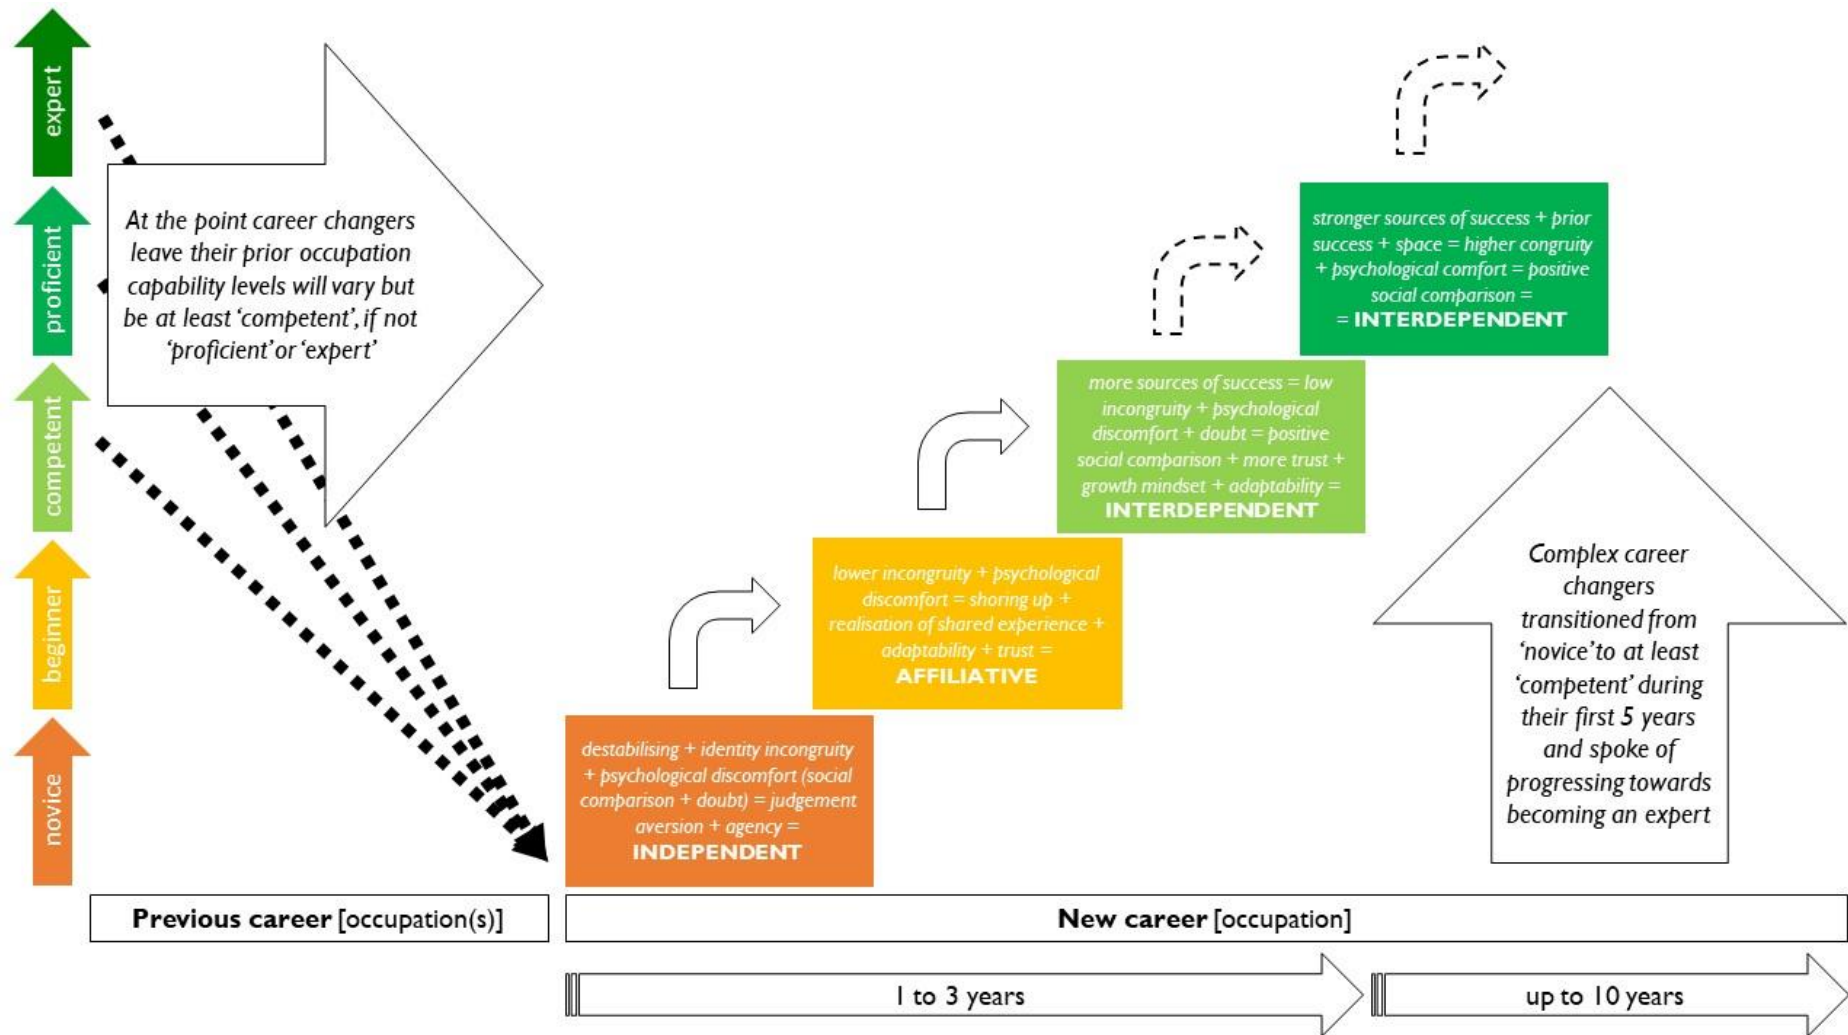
expert

proficient

competent

beginner

novice

At the point career changers leave their prior occupation capability levels will vary but be at least 'competent', if not 'proficient' or 'expert'

stronger sources of success + prior success + space = higher congruity + psychological comfort = positive social comparison = = INTERDEPENDENT

more sources of success = low incongruity + psychological discomfort + doubt = positive social comparison + more trust + growth mindset + adaptability = INTERDEPENDENT

lower incongruity + psychological discomfort = shoring up + realisation of shared experience + adaptability + trust = AFFILIATIVE

destabilising + identity incongruity + psychological discomfort (social comparison + doubt) = judgement aversion + agency = INDEPENDENT

Complex career changers transitioned from 'novice' to at least 'competent' during their first 5 years and spoke of progressing towards becoming an expert

Previous career [occupation(s)]

New career [occupation]

1 to 3 years

up to 10 years